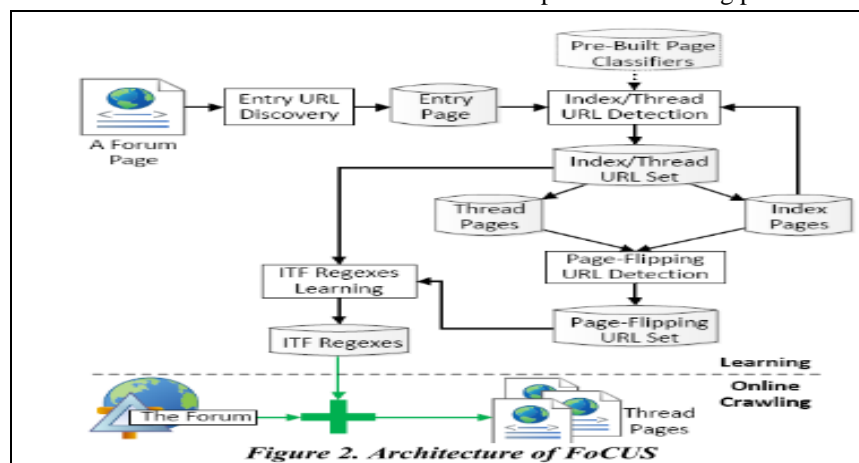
Pre-Built Page Classifiers

A Forum Page

Entry URL Discovery

Entry Page

Index/Thread URL Detection

Index/Thread URL Set

Thread Pages

Index Pages

Page-Flipping URL Detection

ITF Regexes Learning

Page-Flipping URL Set

ITF Regexes

Learning

Online Crawling

The Forum

Thread Pages

Figure 2. Architecture of FoCUS